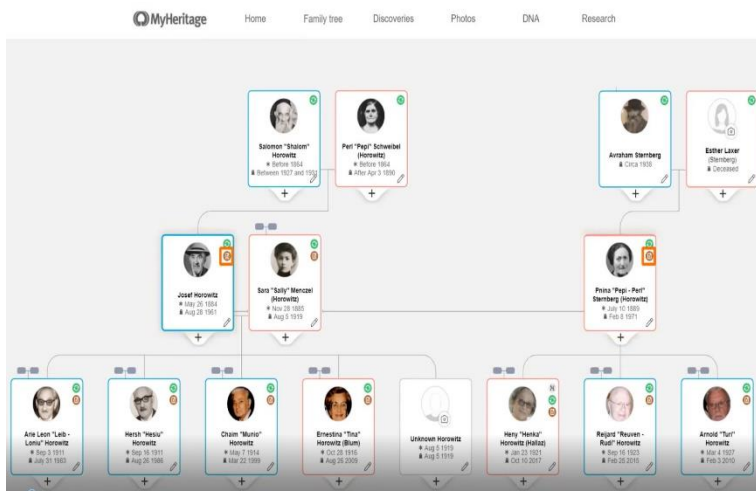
MyHeritage Home Family tree Discoveries Photos DNA Research

Salomon "Shalom" Horowitz
Before 1864
Between 1907 and 1932

Peri "Pepi" Schweibel (Horowitz)
Before 1864
After Apr 3 1890

Avraham Sternberg
Circa 1838

Esther Laxer (Sternberg)
Deceased

Josef Horowitz
May 26 1884
Aug 28 1961

Sara "Sally" Menczel (Horowitz)
Nov 28 1885
Aug 5 1919

Pnina "Pepi - Perl" Sternberg (Horowitz)
July 10 1889
Feb 8 1971

Arie Leon "Leib - Loniu" Horowitz
Sep 3 1911
July 31 1983

Hersh "Hesiu" Horowitz
Sep 16 1911
Aug 26 1986

Chaim "Munio" Horowitz
May 7 1914
Mar 22 1999

Ernestina "Tina" Horowitz (Blum)
Oct 26 1916
Aug 26 2009

Unknown Horowitz
Aug 5 1919
Aug 5 1919

Heny "Henka" Horowitz (Hallaz)
Jan 23 1921
Oct 10 2017

Reijard "Reuven - Rudi" Horowitz
Sep 16 1923
Feb 20 2010

Arnold "Turl" Horowitz
Mar 4 1927
Feb 3 2010